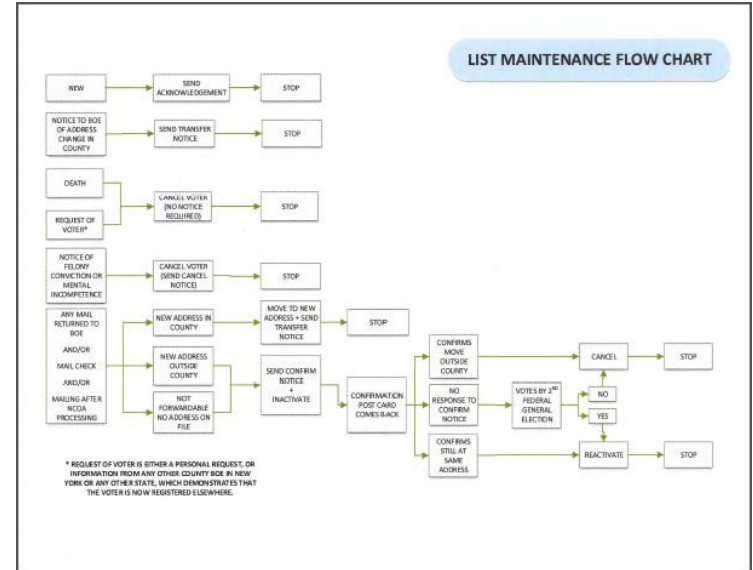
LIST MAINTENANCE FLOW CHART

NEW

SEND ACKNOWLEDGEMENT

STOP

NOTICE TO BOE OF ADDRESS CHANGE IN COUNTY

SEND TRANSFER NOTICE

STOP

DEATH

REQUEST OF VOTER*

CANCEL VOTER (NO NOTICE REQUIRED)

STOP

NOTICE OF FELONY CONVICTION OR MENTAL INCOMPETENCE

CANCEL VOTER (SEND CANCEL NOTICE)

STOP

ANY MAIL RETURNED TO BOE

AND/OR

MAIL CHECK

AND/OR

MAILING AFTER NCOA PROCESSING

NEW ADDRESS IN COUNTY

MOVE TO NEW ADDRESS + SEND TRANSFER NOTICE

STOP

NEW ADDRESS OUTSIDE COUNTY

NOT FORWARDABLE NO ADDRESS ON FILE

SEND CONFIRM NOTICE + INACTIVATE

CONFIRMATION POST CARD COMES BACK

CONFIRMS MOVE OUTSIDE COUNTY

NO RESPONSE TO CONFIRM NOTICE

CONFIRMS STILL AT SAME ADDRESS

VOTES BY 2$^{ND}$ FEDERAL GENERAL ELECTION

NO

YES

CANCEL

STOP

REACTIVATE

STOP

* REQUEST OF VOTER IS EITHER A PERSONAL REQUEST, OR INFORMATION FROM ANY OTHER COUNTY BOE IN NEW YORK OR ANY OTHER STATE, WHICH DEMONSTRATES THAT THE VOTER IS NOW REGISTERED ELSEWHERE.